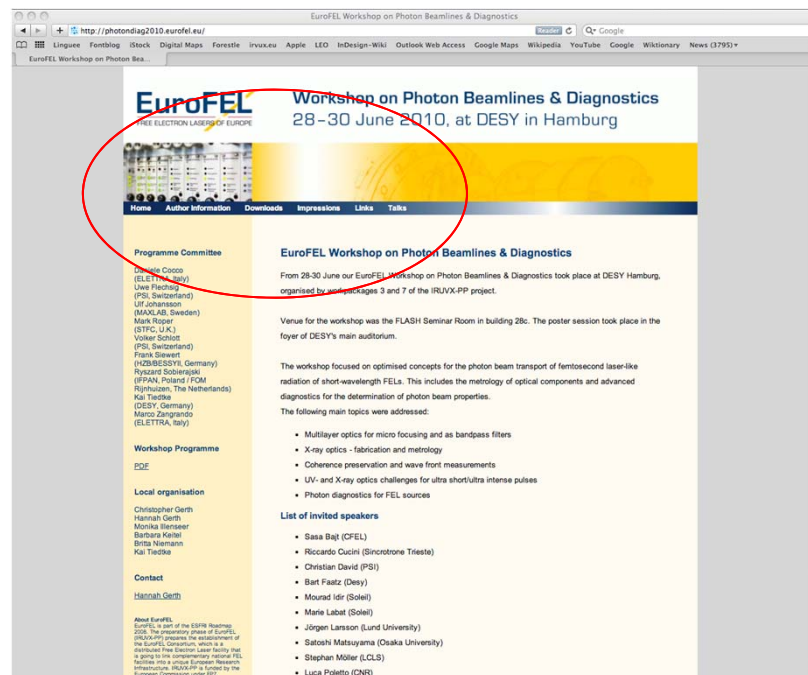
EuroFEL Workshop on Photon Beamlines & Diagnostics

http://photondiag2010.eurofel.eu/ Reader Google

Linguee Fontblog iStock Digital Maps Forestle irvux.eu Apple LEO InDesign-Wiki Outlook Web Access Google Maps Wikipedia YouTube Google Wiktionary News (3795)

EuroFEL Workshop on Photon Bea...

EuroFEL
FREE ELECTRON LASERS OF EUROPE

Workshop on Photon Beamlines & Diagnostics
28-30 June 2010, at DESY in Hamburg

Home Author Information Downloads Impressions Links Talks

Programme Committee

Daniele Cocco (ELETTRA, Italy)
Uwe Flechsig (PSI, Switzerland)
Ulf Johansson (MAXLAB, Sweden)
Mark Roper (STFC, U.K.)
Volker Schlott (PSI, Switzerland)
Frank Siewert (HZB/BESSYII, Germany)
Ryszard Sobierajski (IFPAN, Poland / FOM Rijnhuizen, The Netherlands)
Kai Tiedtke (DESY, Germany)
Marco Zangrando (ELETTRA, Italy)

Workshop Programme

PDF

Local organisation

Christopher Gerth
Hannah Gerth
Monika Illenseer
Barbara Keitel
Britta Niemann
Kai Tiedtke

Contact

Hannah Gerth

About EuroFEL
EuroFEL is part of the ESFRI Roadmap 2006. The preparatory phase of EuroFEL (IRUVX-PP) prepares the establishment of the EuroFEL Consortium, which is a distributed Free Electron Laser facility that is going to link complementary national FEL facilities into a unique European Research Infrastructure. IRUVX-PP is funded by the European Commission under FP7

EuroFEL Workshop on Photon Beamlines & Diagnostics

From 28-30 June our EuroFEL Workshop on Photon Beamlines & Diagnostics took place at DESY Hamburg, organised by workpackages 3 and 7 of the IRUVX-PP project.

Venue for the workshop was the FLASH Seminar Room in building 28c. The poster session took place in the foyer of DESY's main auditorium.

The workshop focused on optimised concepts for the photon beam transport of femtosecond laser-like radiation of short-wavelength FELs. This includes the metrology of optical components and advanced diagnostics for the determination of photon beam properties.
The following main topics were addressed:

- Multilayer optics for micro focusing and as bandpass filters
- X-ray optics - fabrication and metrology
- Coherence preservation and wave front measurements
- UV- and X-ray optics challenges for ultra short/ultra intense pulses
- Photon diagnostics for FEL sources

List of invited speakers

- Sasa Bajt (CFEL)
- Riccardo Cucini (Sincrotrone Trieste)
- Christian David (PSI)
- Bart Faatz (Desy)
- Mourad Idir (Soleil)
- Marie Labat (Soleil)
- Jörgen Larsson (Lund University)
- Satoshi Matsuyama (Osaka University)
- Stephan Möller (LCLS)
- Luca Poletto (CNR)